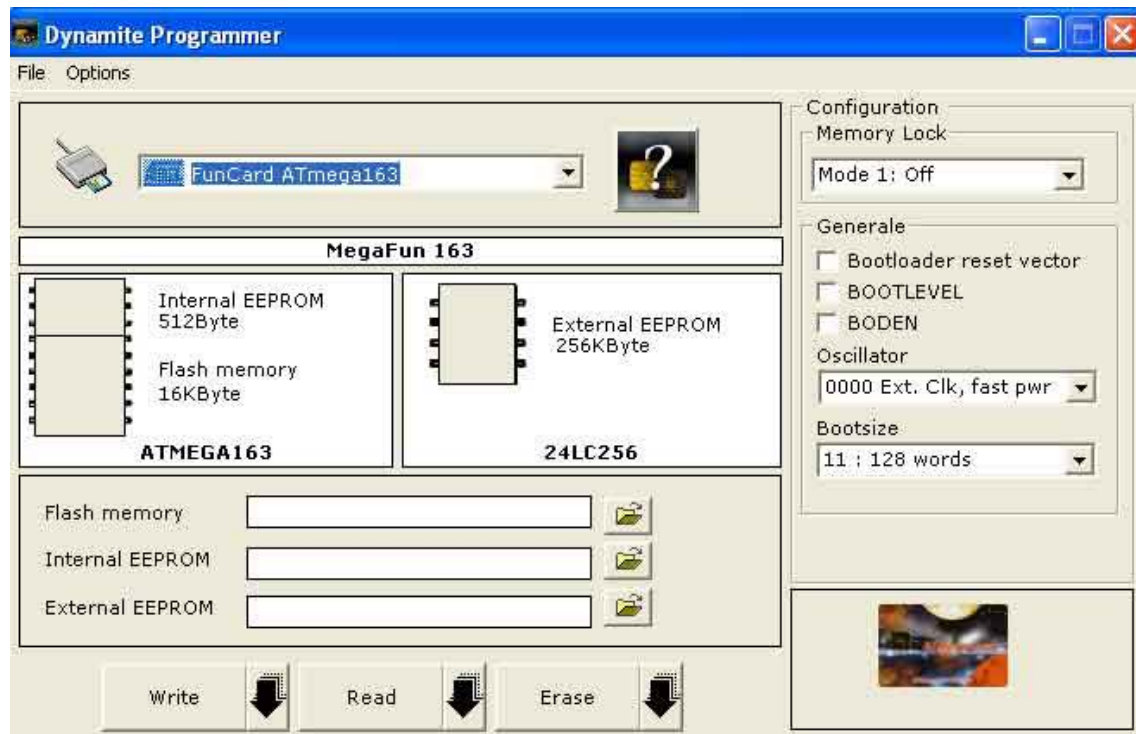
Dynamite Programmer

File Options

FunCard ATmega163

MegaFun 163

Internal EEPROM 512Byte

Flash memory 16KByte

ATMEGA163

External EEPROM 256KByte

24LC256

Flash memory

Internal EEPROM

External EEPROM

Write

Read

Erase

Configuration

Memory Lock

Mode 1: Off

Generale

Bootloader reset vector

BOOTLEVEL

BODEN

Oscillator

0000 Ext. Clk, fast pwr

Bootsize

11 : 128 words